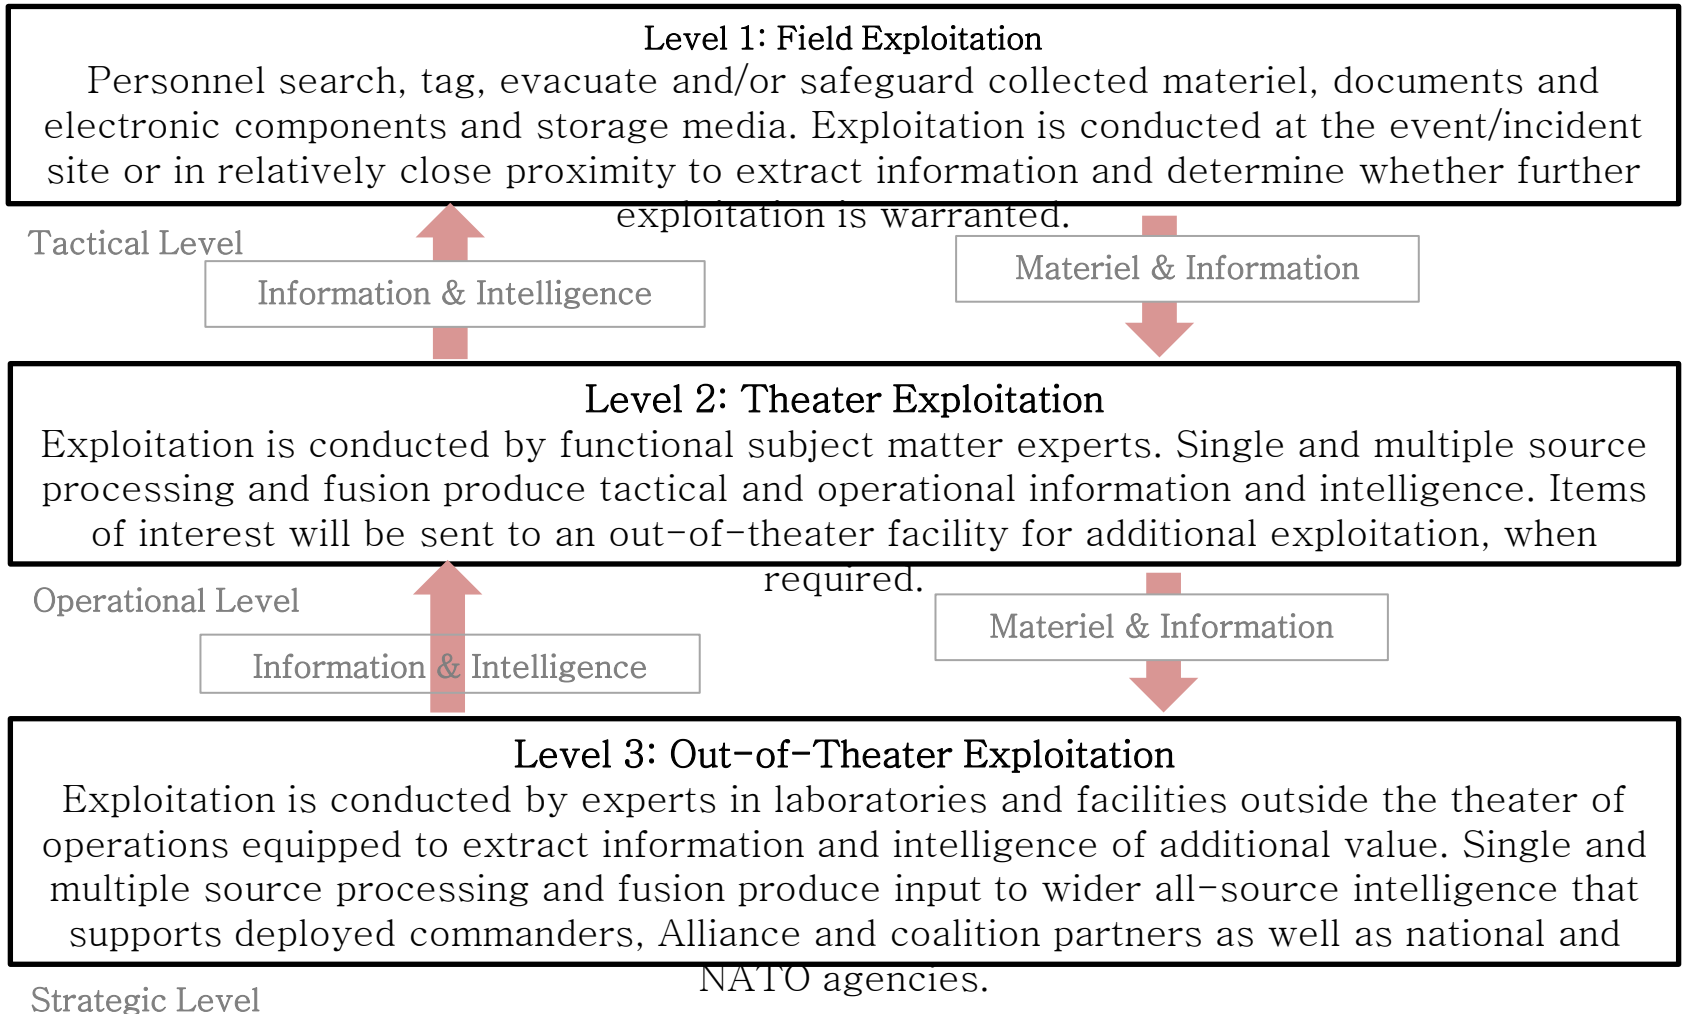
Level 1: Field Exploitation
Personnel search, tag, evacuate and/or safeguard collected materiel, documents and electronic components and storage media. Exploitation is conducted at the event/incident site or in relatively close proximity to extract information and determine whether further exploitation is warranted.

Tactical Level

Information & Intelligence

Materiel & Information

Level 2: Theater Exploitation
Exploitation is conducted by functional subject matter experts. Single and multiple source processing and fusion produce tactical and operational information and intelligence. Items of interest will be sent to an out-of-theater facility for additional exploitation, when required.

Operational Level

Information & Intelligence

Materiel & Information

Level 3: Out-of-Theater Exploitation
Exploitation is conducted by experts in laboratories and facilities outside the theater of operations equipped to extract information and intelligence of additional value. Single and multiple source processing and fusion produce input to wider all-source intelligence that supports deployed commanders, Alliance and coalition partners as well as national and NATO agencies.

Strategic Level